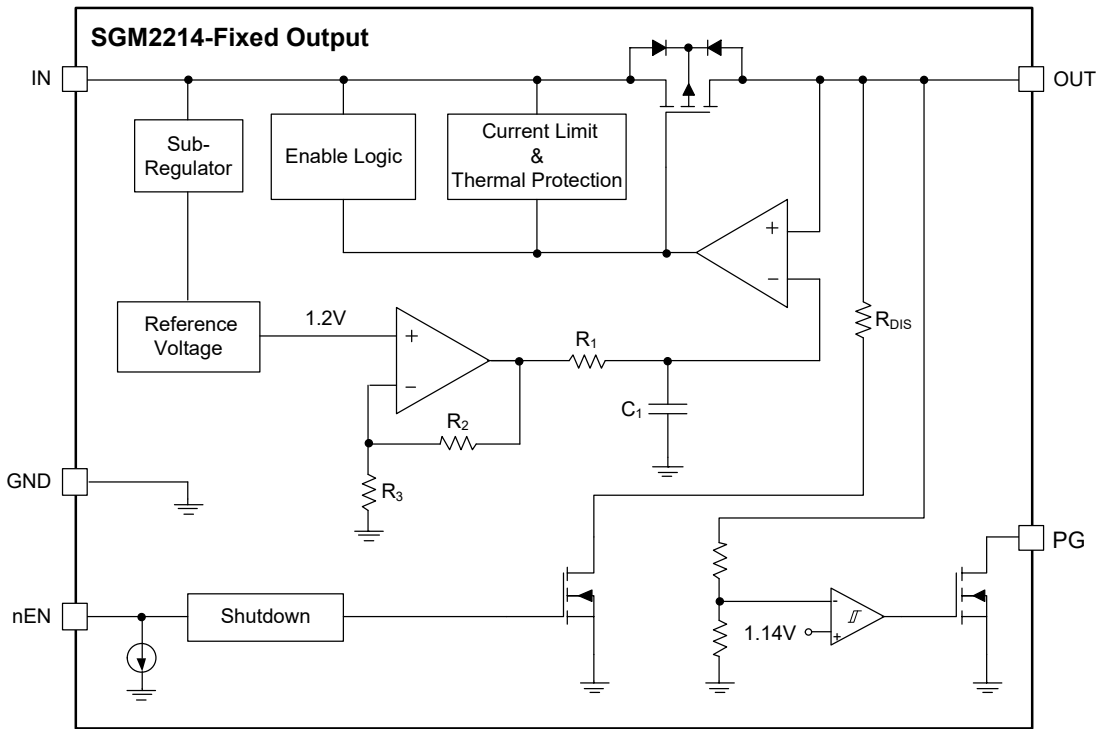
SGM2214-Fixed Output

IN

OUT

Sub-Regulator

Enable Logic

Current Limit & Thermal Protection

+

−

Reference Voltage

1.2V

+

−

$R_1$

$R_{DIS}$

$C_1$

$R_2$

GND

$R_3$

PG

nEN

Shutdown

-

+

1.14V